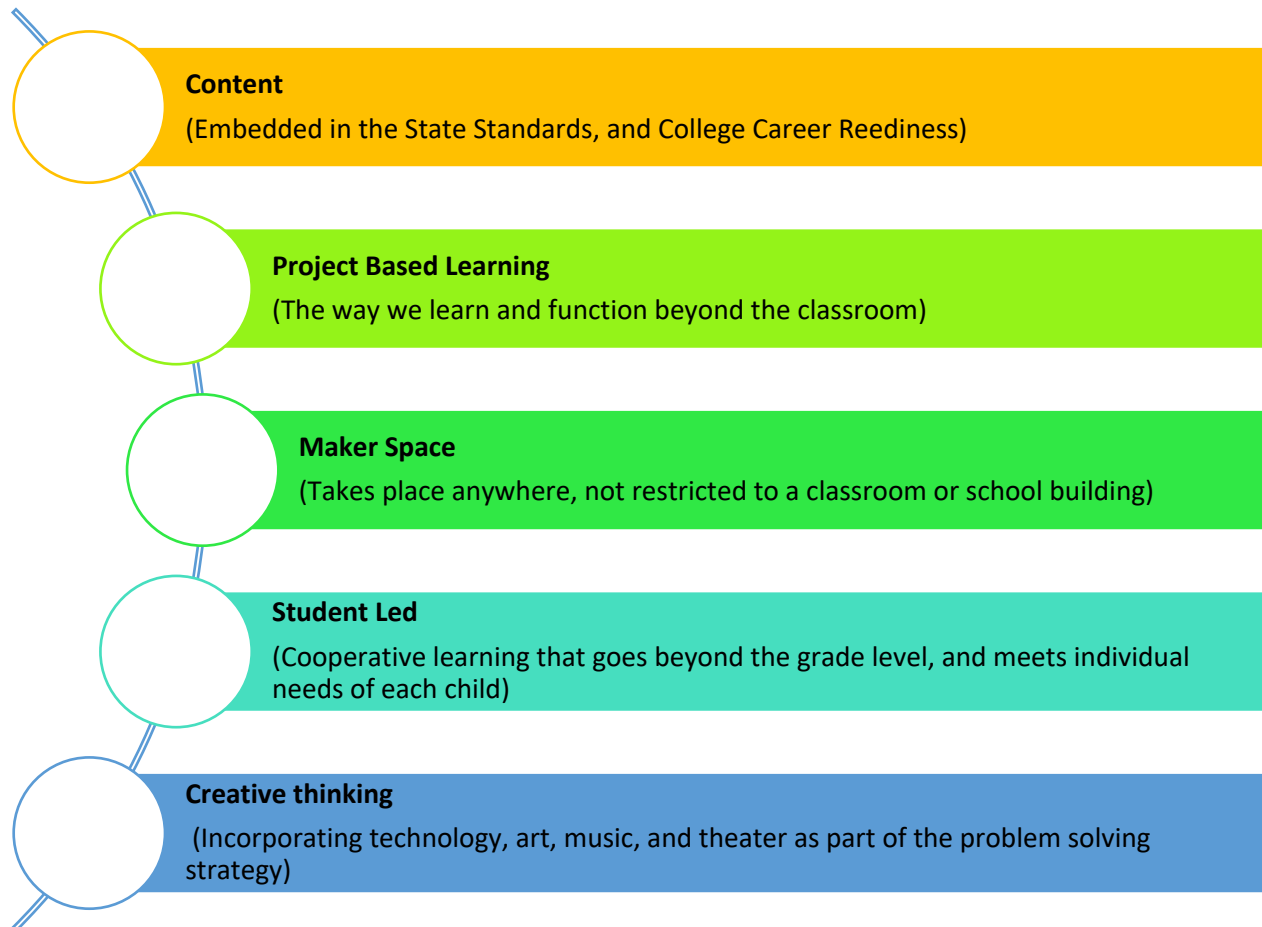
Content

(Embedded in the State Standards, and College Career Reediness)

Project Based Learning

(The way we learn and function beyond the classroom)

Maker Space

(Takes place anywhere, not restricted to a classroom or school building)

Student Led

(Cooperative learning that goes beyond the grade level, and meets individual needs of each child)

Creative thinking

(Incorporating technology, art, music, and theater as part of the problem solving strategy)